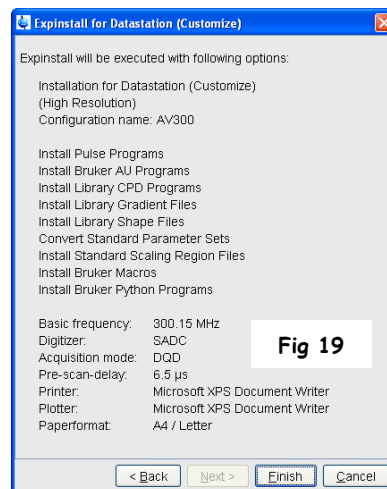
Expinstall for Datastation (Customize)

Expinstall will be executed with following options:

Installation for Datastation (Customize)
(High Resolution)
Configuration name: AV300

Install Pulse Programs
Install Bruker AU Programs
Install Library CPD Programs
Install Library Gradient Files
Install Library Shape Files
Convert Standard Parameter Sets
Install Standard Scaling Region Files
Install Bruker Macros
Install Bruker Python Programs

| | |
|---|---|
| Basic frequency: | 300.15 MHz |
| Digitizer: | SADC |
| Acquisition mode: | DQD |
| Pre-scan-delay: | 6.5 µs |
| Printer: | Microsoft XPS Document Writer |
| Plotter: | Microsoft XPS Document Writer |
| Paperformat: | A4 / Letter |

Fig 19

< Back | Next > | Finish | Cancel